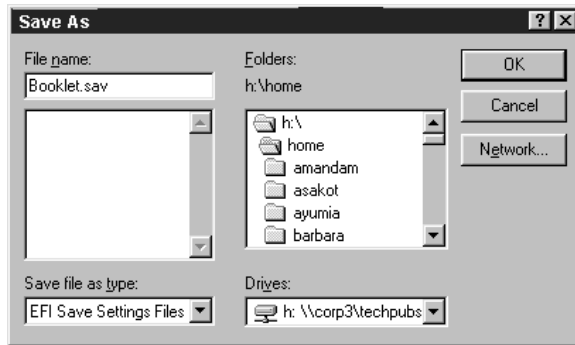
Save As

? X

File name:

Booklet.sav

Folders:

h:\home

h:\

home

amandam

asakot

ayumia

barbara

OK

Cancel

Network...

Save file as type:

EFI Save Settings Files

Drives:

h: \\corp3\techpubs